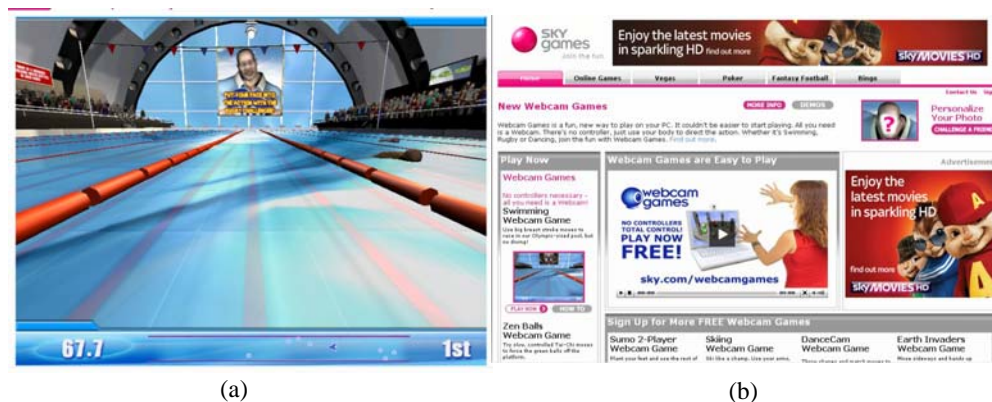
PUT YOUR FACE INTO THE ACTION WITH THE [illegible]

67.7

1st

(a)

SKY games join the fun

Enjoy the latest movies in sparkling HD find out more

sky MOVIES HD

Home | Online Games | Vegas | Poker | Fantasy Football | Bingo

Contact Us Sign

New Webcam Games

MORE INFO DEMOS

Webcam Games is a fun, new way to play on your PC. It couldn't be easier to start playing. All you need is a Webcam. There's no controller, just use your body to direct the action. Whether it's Swimming, Rugby or Dancing, join the fun with Webcam Games. Find out more.

Personalize Your Photo

CHALLENGE A FRIEND

Play Now

Webcam Games

No controllers necessary - all you need is a Webcam!

Swimming Webcam Game

Use big breast stroke moves to race in our Olympic-sized pool, but no diving!

PLAY NOW HOW TO

Zen Balls Webcam Game

Try slow, controlled Tai-Chi moves to force the green balls off the platform.

Webcam Games are Easy to Play

webcam games

NO CONTROLLERS TOTAL CONTROL! PLAY NOW FREE!

sky.com/webcamgames

Advertisement

Enjoy the latest movies in sparkling HD

find out more

sky MOVIES HD

Sign Up for More FREE Webcam Games

Sumo 2-Player Webcam Game

Plant your feet and use the rest of

Skiing Webcam Game

Ski like a champ. Use your arms,

DanceCam Webcam Game

These shapes and match moves to

Earth Invaders Webcam Game

Move sideways and hands up

(b)